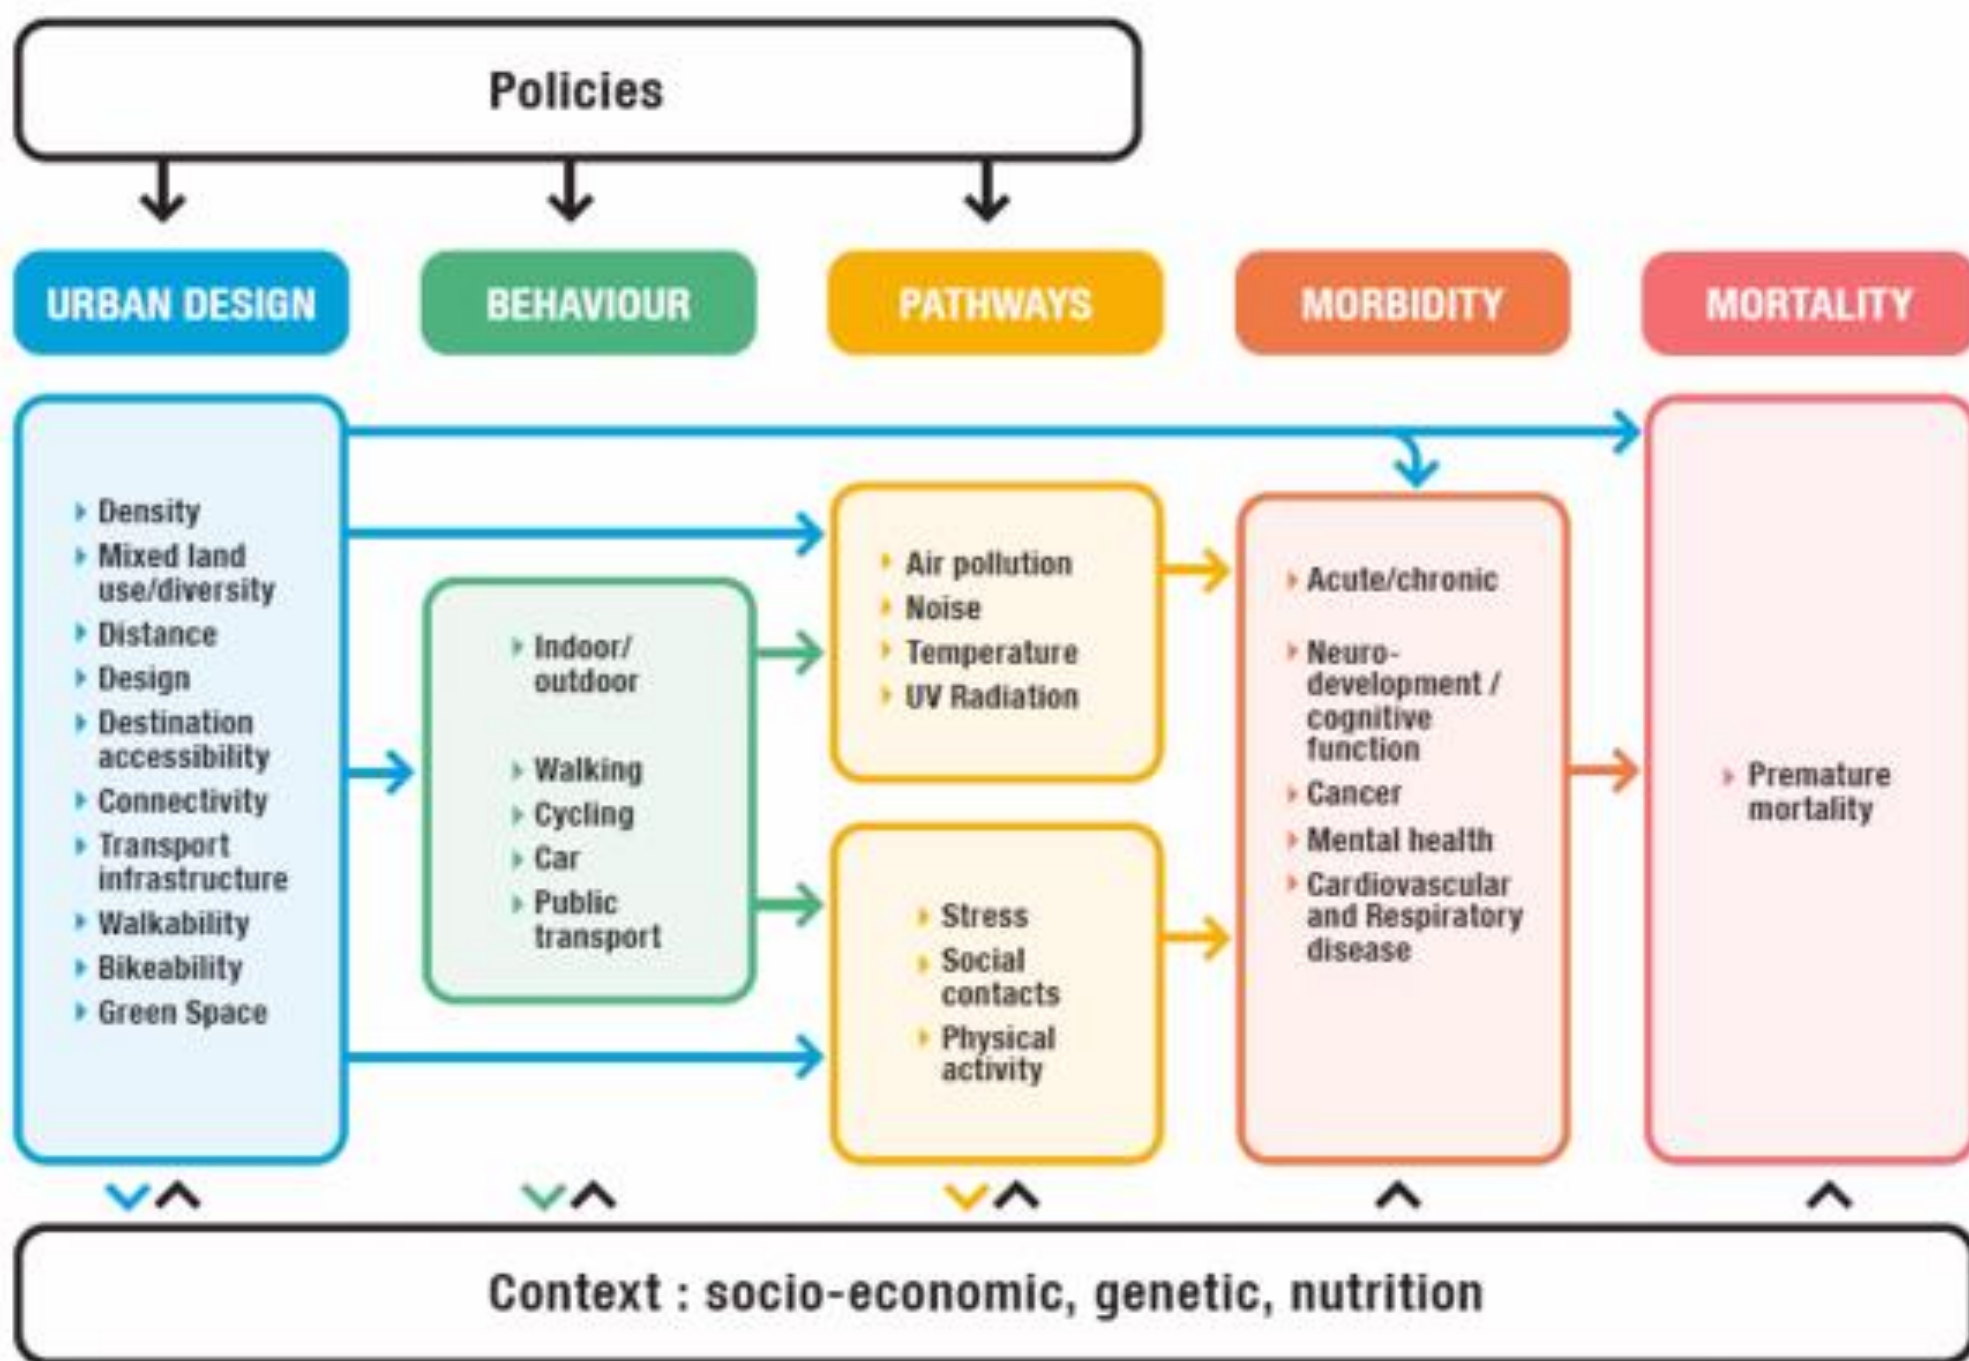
Policies

URBAN DESIGN

BEHAVIOUR

PATHWAYS

MORBIDITY

MORTALITY

Density
Mixed land use/diversity
Distance
Design
Destination accessibility
Connectivity
Transport infrastructure
Walkability
Bikeability
Green Space

Indoor/ outdoor

Walking
Cycling
Car
Public transport

Air pollution
Noise
Temperature
UV Radiation

Stress
Social contacts
Physical activity

Acute/chronic

Neuro-development / cognitive function
Cancer
Mental health
Cardiovascular and Respiratory disease

Premature mortality

Context : socio-economic, genetic, nutrition